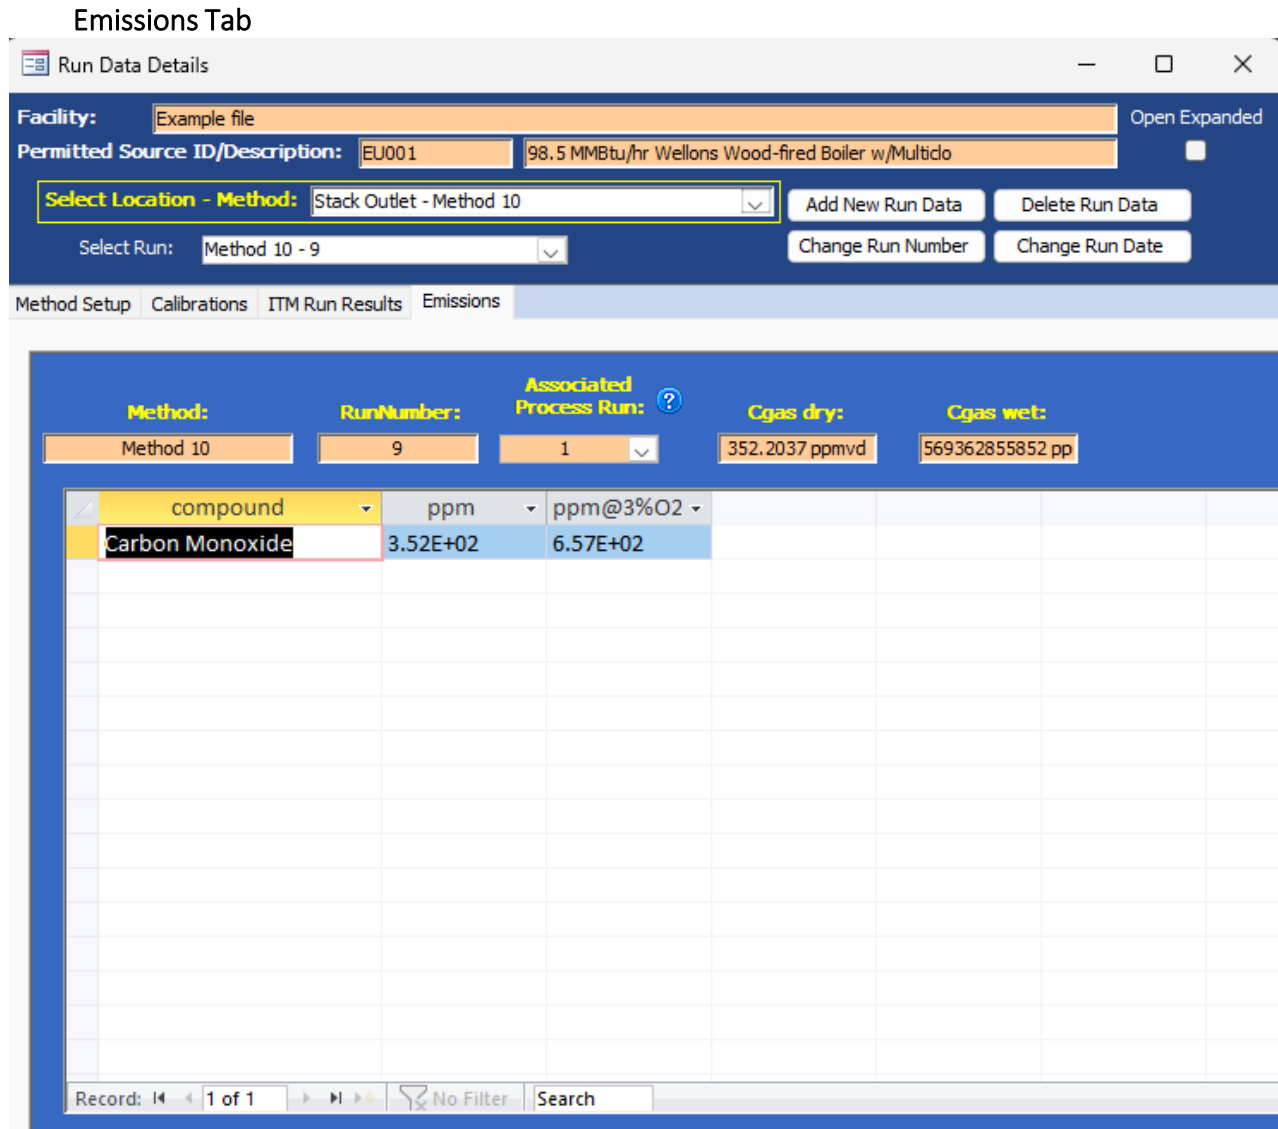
Emissions Tab

Run Data Details

Facility: Example file

Open Expanded

Permitted Source ID/Description: EU001 98.5 MMBtu/hr Wellons Wood-fired Boiler w/Multiclo

Select Location - Method: Stack Outlet - Method 10

Add New Run Data

Delete Run Data

Select Run: Method 10 - 9

Change Run Number

Change Run Date

Method Setup | Calibrations | ITM Run Results | Emissions

Method: Method 10

RunNumber: 9

Associated Process Run: 1

Cgas dry: 352.2037 ppmvd

Cgas wet: 569362855852 pp

| compound | ppm | ppm@3%O2 |
|---|---|---|
| Carbon Monoxide | 3.52E+02 | 6.57E+02 |

Record: 1 of 1 No Filter Search